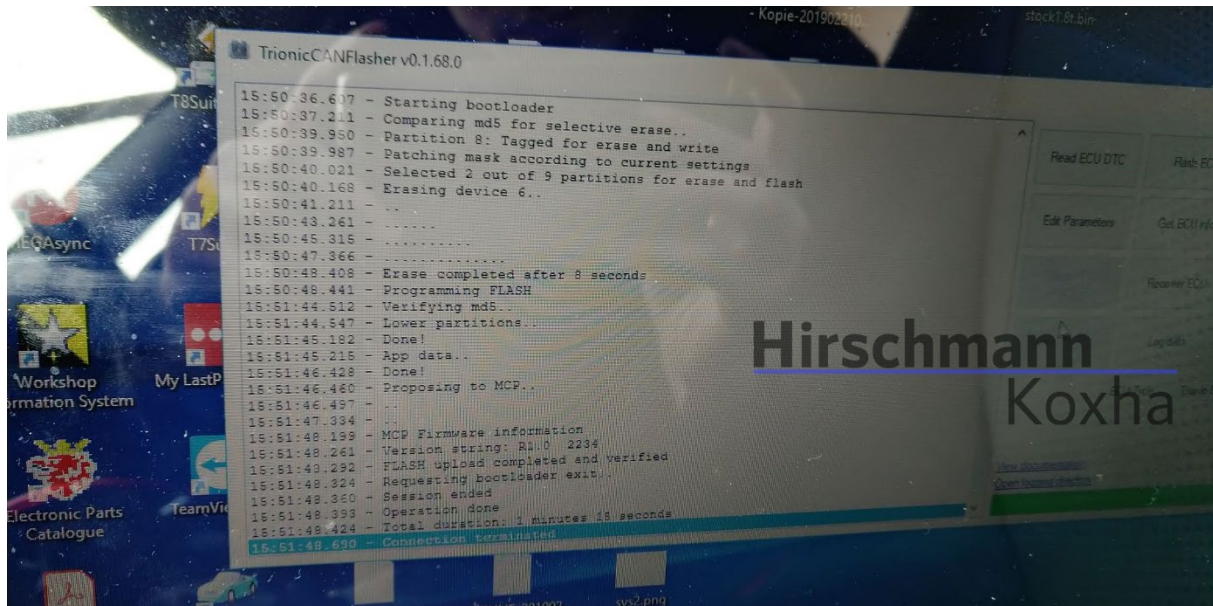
- Kopie-20190221

stock1.8t.bin

T8Sui

EGAsync

T7S

Workshop
rmation System

My LastP

Electronic Parts
Catalogue

TeamVi

TrionicCANFlasher v0.1.68.0

15:50:36.607 - Starting bootloader
15:50:37.211 - Comparing md5 for selective erase..
15:50:39.950 - Partition 8: Tagged for erase and write
15:50:39.987 - Patching mask according to current settings
15:50:40.021 - Selected 2 out of 9 partitions for erase and flash
15:50:40.168 - Erasing device 6..
15:50:41.211 - ..
15:50:43.261 - ......
15:50:45.315 - ..........
15:50:47.366 - ..............
15:50:48.408 - Erase completed after 8 seconds
15:50:48.441 - Programming FLASH
15:51:44.512 - Verifying md5..
15:51:44.547 - Lower partitions..
15:51:45.182 - Done!
15:51:45.215 - App data..
15:51:46.428 - Done!
15:51:46.460 - Proposing to MCP..
15:51:46.497 - ..
15:51:47.334 - ..
15:51:48.199 - MCP Firmware information
15:51:48.261 - Version string: R1.0 2234
15:51:48.292 - FLASH upload completed and verified
15:51:48.324 - Requesting bootloader exit..
15:51:48.360 - Session ended
15:51:48.393 - Operation done
15:51:48.424 - Total duration: 1 minutes 18 seconds
15:51:48.690 - Connection terminated

Read ECU DTC

Flash EC

Edit Parameters

Get ECU inf

Recover ECU

Log data

View documentation
Open logging directory

Hirschmann
Koxha

sys2.png